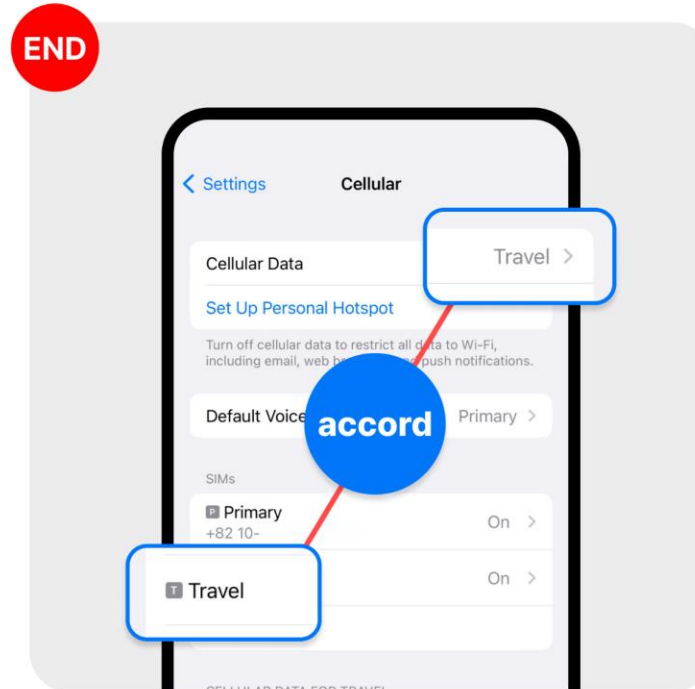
END

Settings Cellular

Cellular Data Travel

Set Up Personal Hotspot

Turn off cellular data to restrict all d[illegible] to Wi-Fi, including email, web b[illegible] push notifications.

Default Voice accord Primary

SIMs

P Primary
+82 10-
On

T Travel
On

CELLULAR DATA FOR TRAVEL